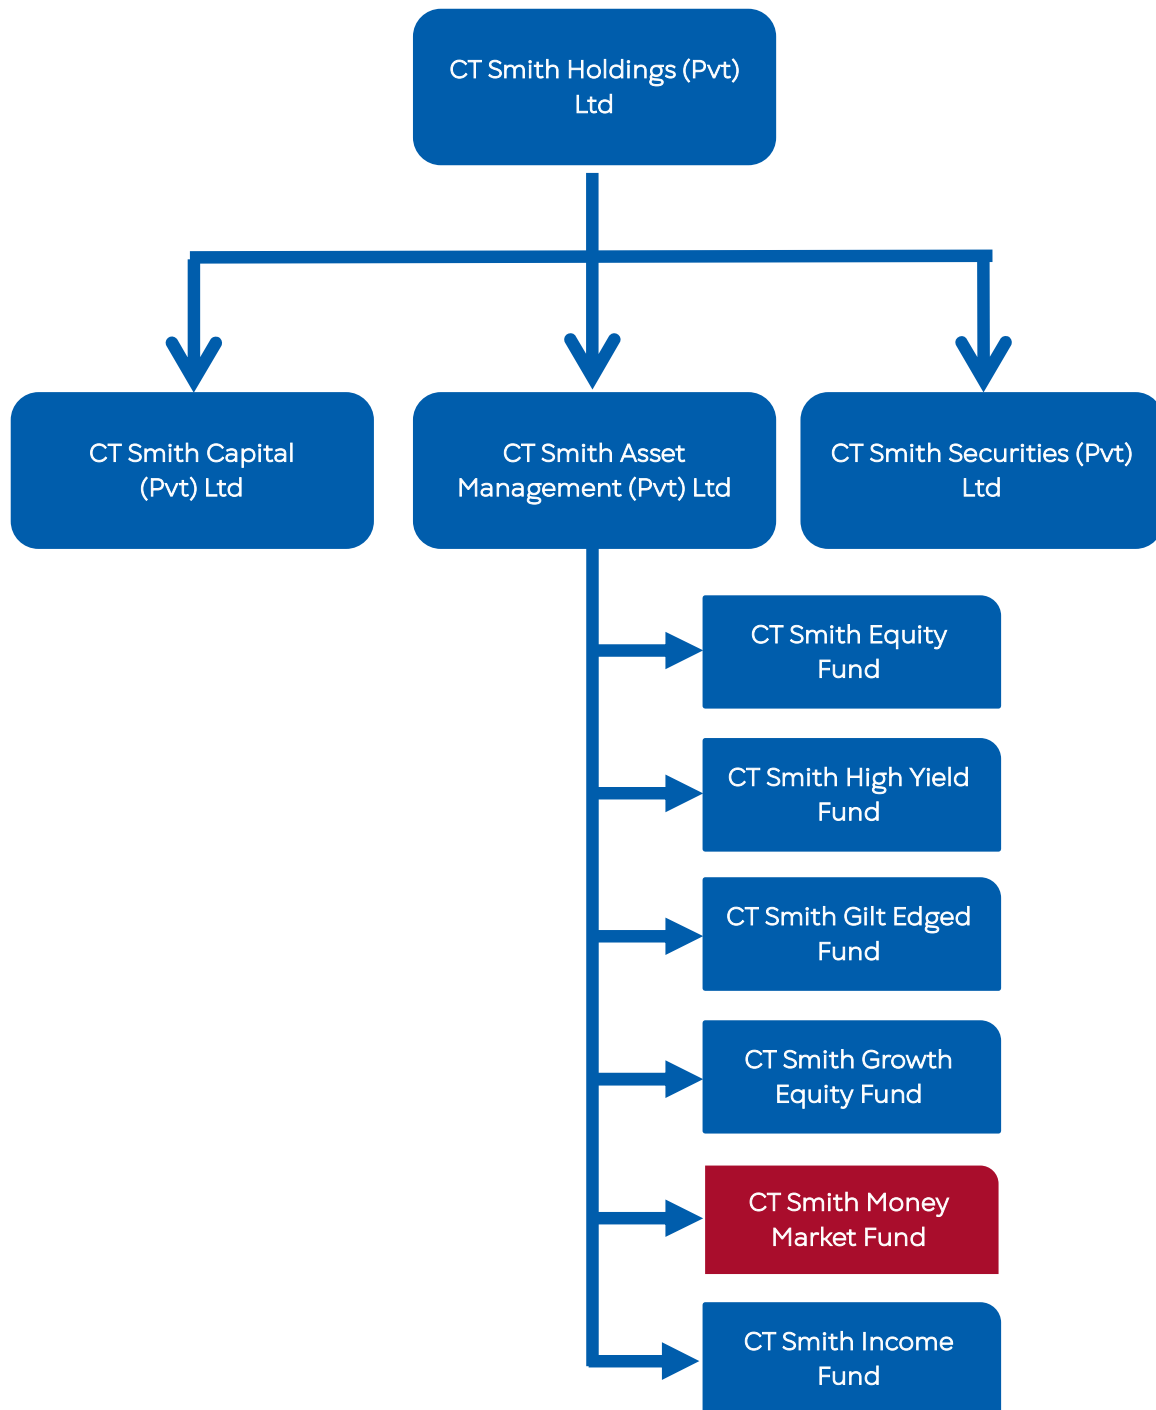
CT Smith Holdings (Pvt) Ltd

CT Smith Capital (Pvt) Ltd

CT Smith Asset Management (Pvt) Ltd

CT Smith Securities (Pvt) Ltd

CT Smith Equity Fund

CT Smith High Yield Fund

CT Smith Gilt Edged Fund

CT Smith Growth Equity Fund

CT Smith Money Market Fund

CT Smith Income Fund